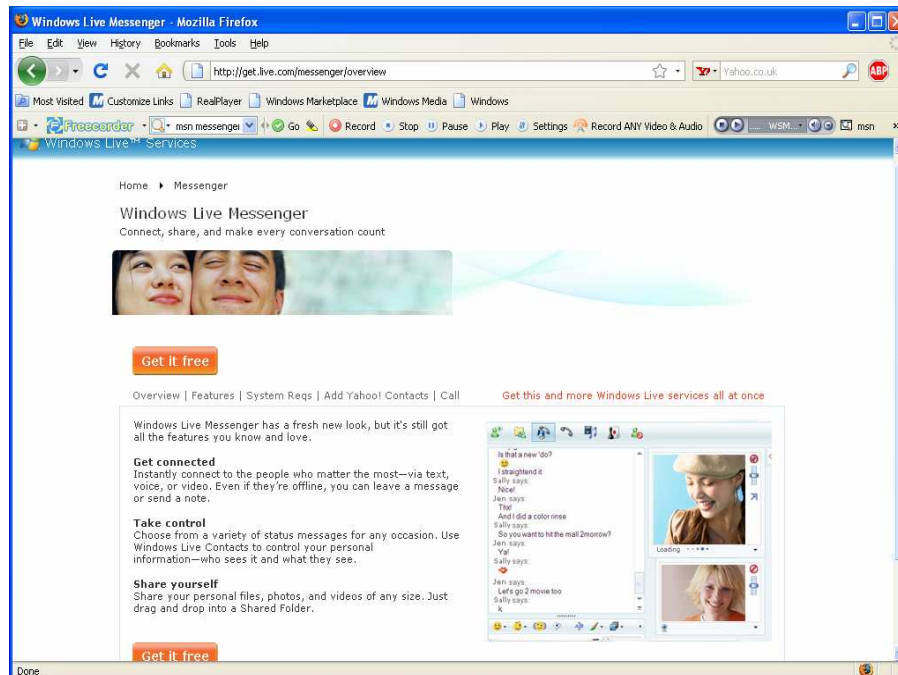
Windows Live Messenger - Mozilla Firefox

File Edit View History Bookmarks Tools Help

http://get.live.com/messenger/overview

Yahoo.co.uk

ABP

Most Visited Customize Links RealPlayer Windows Marketplace Windows Media Windows

Freecorder msn messenger Go Record Stop Pause Play Settings Record ANY Video & Audio WSM... msn

Windows Live™ Services

Home ▸ Messenger

Windows Live Messenger

Connect, share, and make every conversation count

Get it free

Overview | Features | System Reqs | Add Yahoo! Contacts | Call

Get this and more Windows Live services all at once

Windows Live Messenger has a fresh new look, but it's still got all the features you know and love.

Get connected
Instantly connect to the people who matter the most—via text, voice, or video. Even if they're offline, you can leave a message or send a note.

Take control
Choose from a variety of status messages for any occasion. Use Windows Live Contacts to control your personal information—who sees it and what they see.

Share yourself
Share your personal files, photos, and videos of any size. Just drag and drop into a Shared Folder.

Is that a new 'do?
I straightend it
Sally says:
Nice!
Jen says:
Thx!
And I did a color rinse
Sally says:
So you want to hit the mall 2morrow?
Jen says:
Ya!
Sally says:
Jen says:
Let's go 2 movie too
Sally says:
k

Loading

Get it free

Done